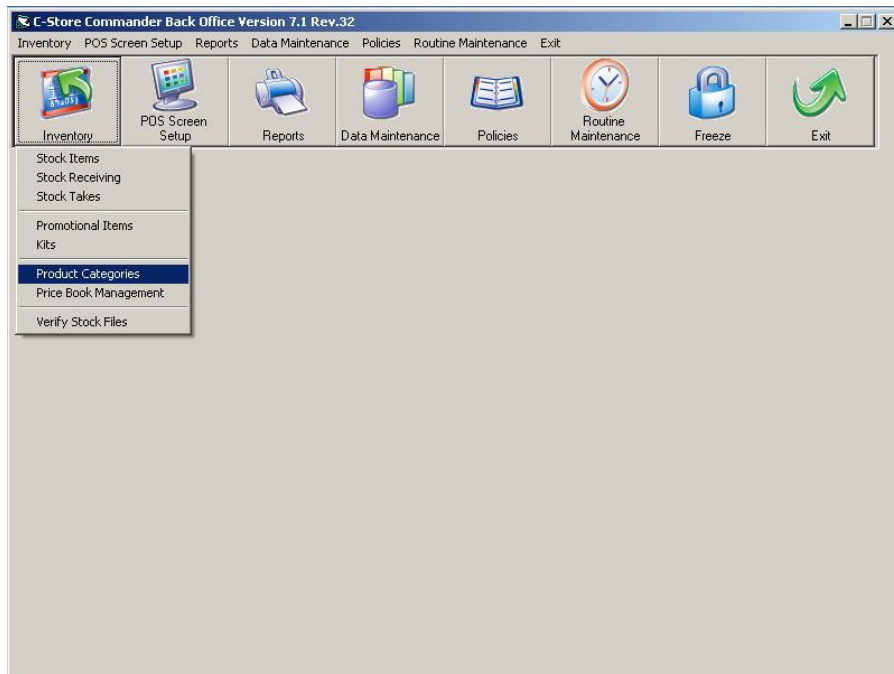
C-Store Commander Back Office Version 7.1 Rev.32

Inventory POS Screen Setup Reports Data Maintenance Policies Routine Maintenance Exit

Inventory
POS Screen Setup
Reports
Data Maintenance
Policies
Routine Maintenance
Freeze
Exit

Stock Items
Stock Receiving
Stock Takes
Promotional Items
Kits
Product Categories
Price Book Management
Verify Stock Files